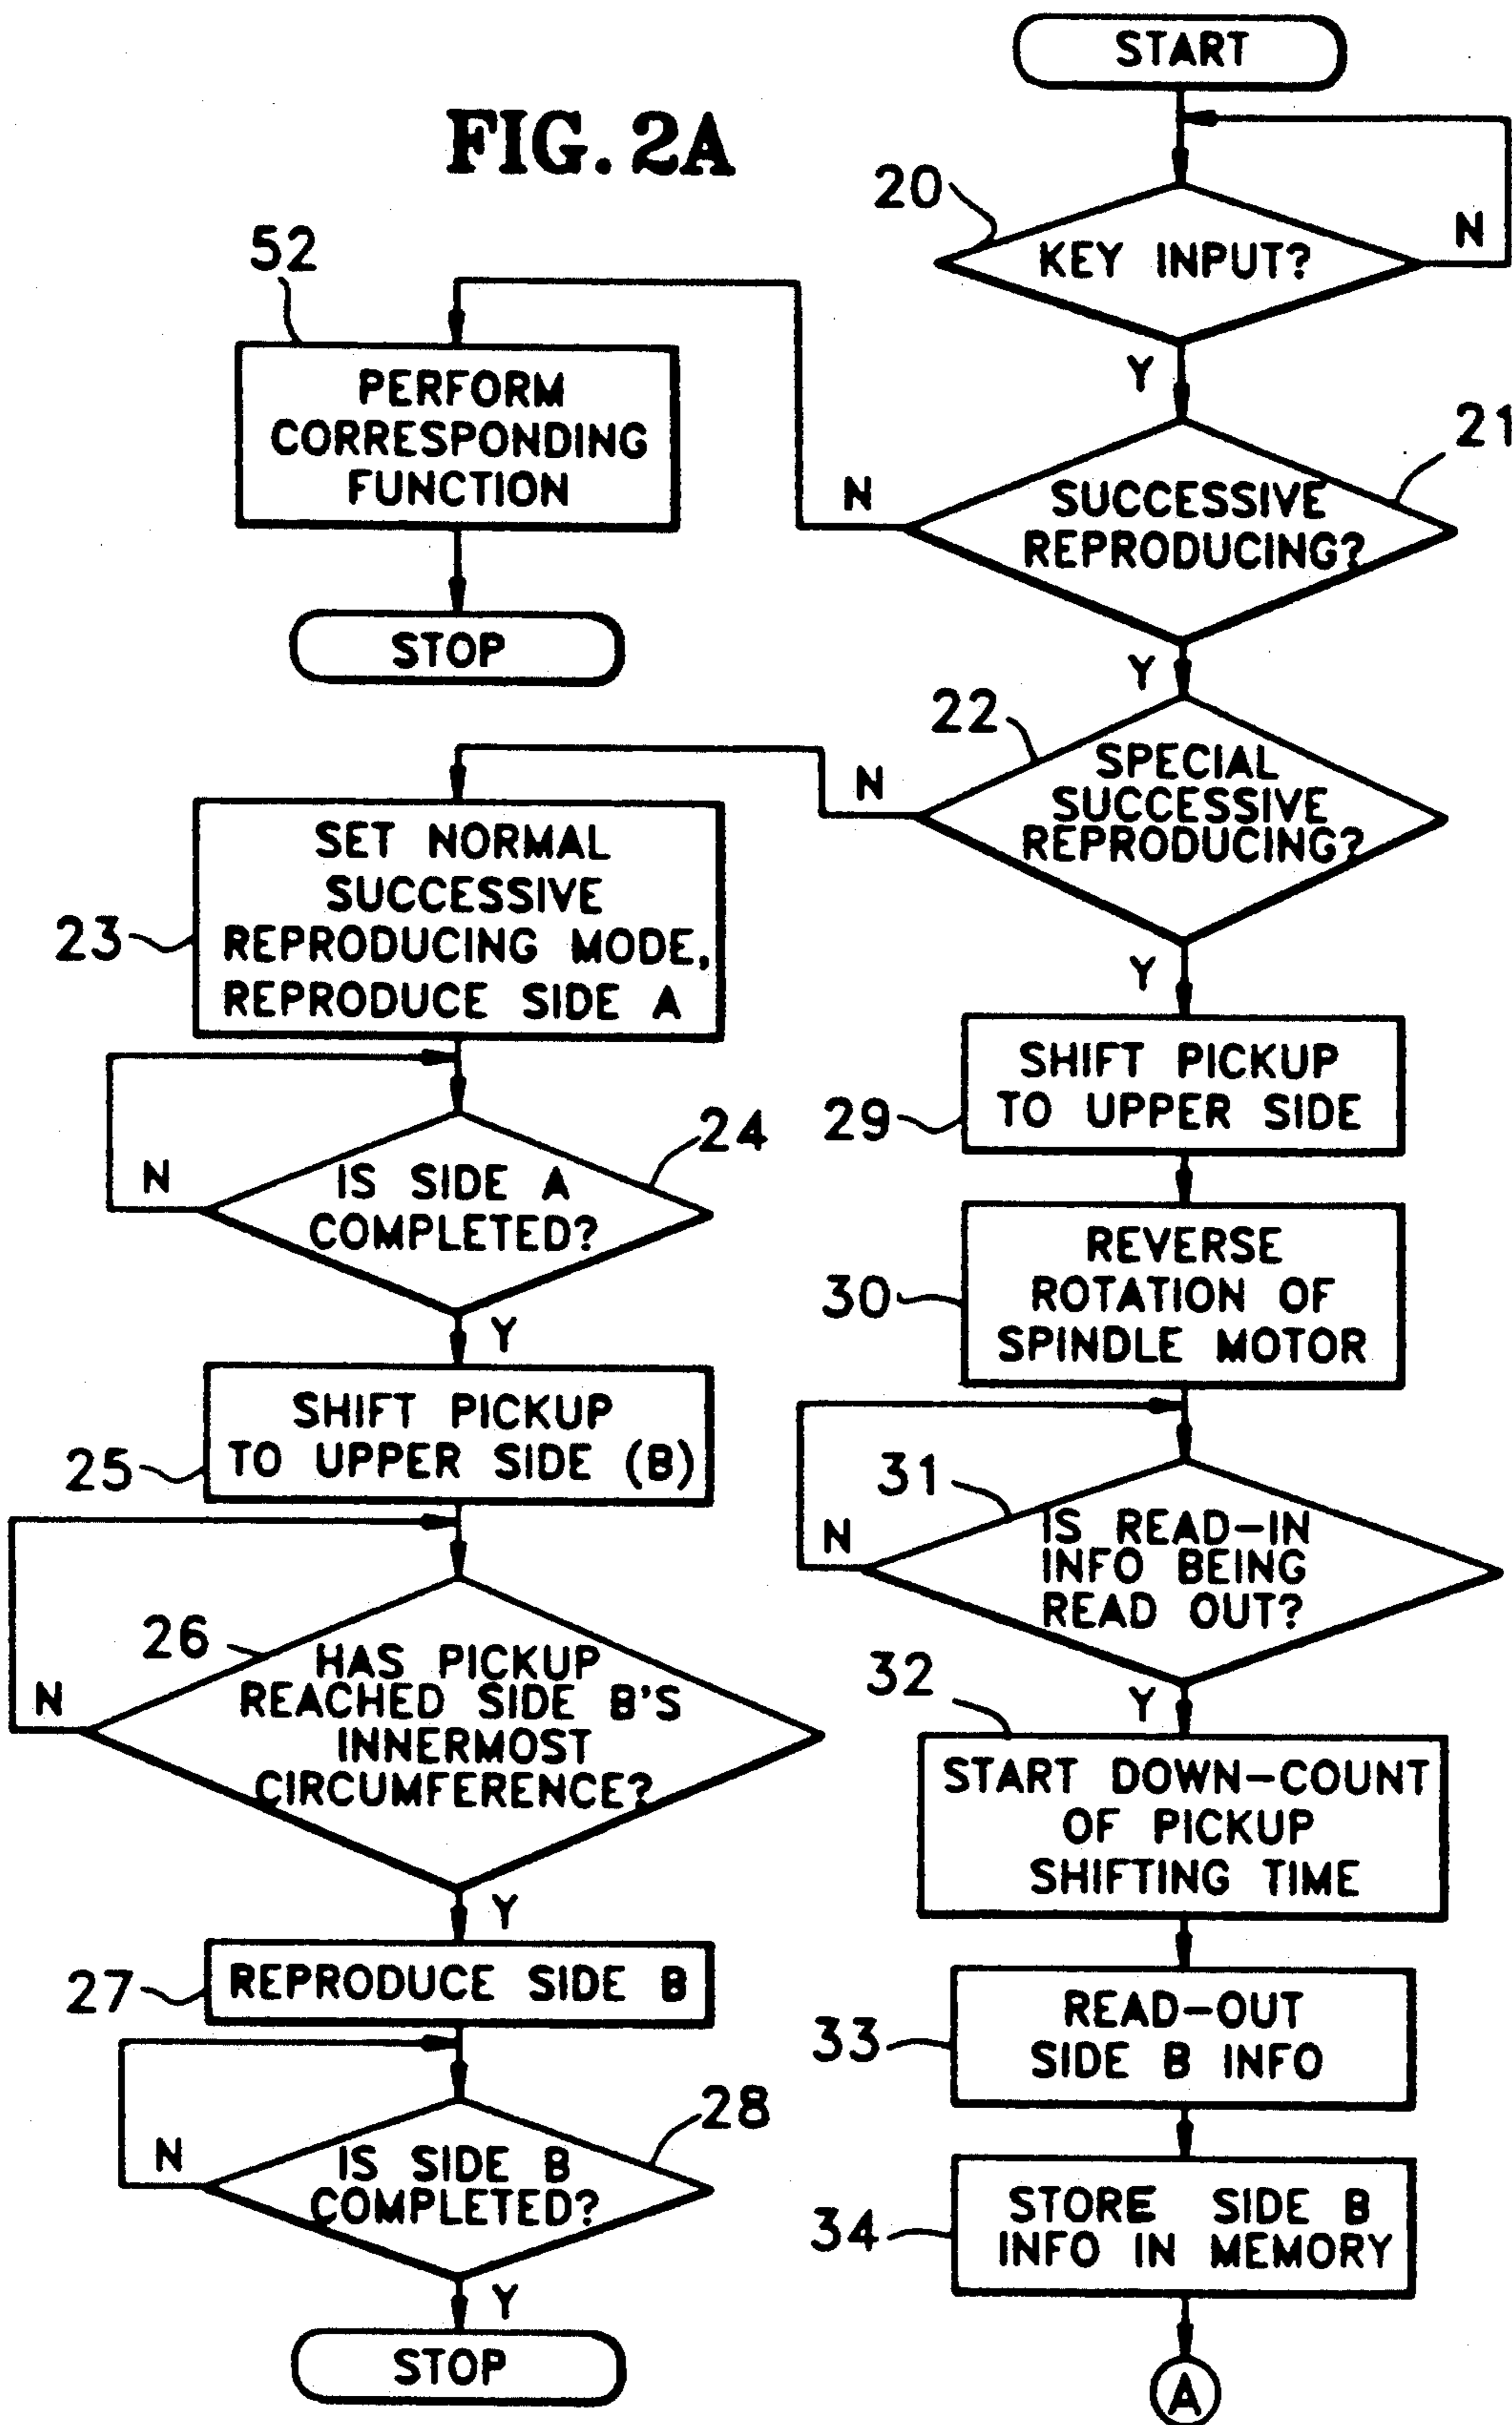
FIG. 2A

START

20
KEY INPUT?
N
Y

21
SUCCESSIVE REPRODUCING?
N
Y

52
PERFORM CORRESPONDING FUNCTION

STOP

22
SPECIAL SUCCESSIVE REPRODUCING?
N
Y

23
SET NORMAL SUCCESSIVE REPRODUCING MODE, REPRODUCE SIDE A

24
IS SIDE A COMPLETED?
N
Y

25
SHIFT PICKUP TO UPPER SIDE (B)

26
HAS PICKUP REACHED SIDE B'S INNERMOST CIRCUMFERENCE?
N
Y

27
REPRODUCE SIDE B

28
IS SIDE B COMPLETED?
N
Y

STOP

29
SHIFT PICKUP TO UPPER SIDE

30
REVERSE ROTATION OF SPINDLE MOTOR

31
IS READ-IN INFO BEING READ OUT?
N
Y

32
START DOWN-COUNT OF PICKUP SHIFTING TIME

33
READ-OUT SIDE B INFO

34
STORE SIDE B INFO IN MEMORY

A